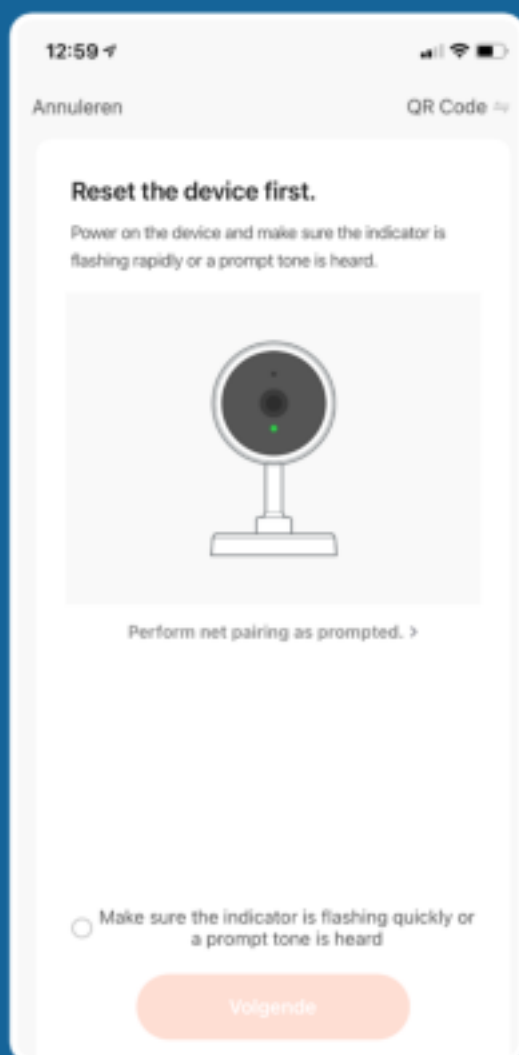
12:59

Annuleren

QR Code

Reset the device first.

Power on the device and make sure the indicator is flashing rapidly or a prompt tone is heard.

Perform net pairing as prompted. >

Make sure the indicator is flashing quickly or a prompt tone is heard

Volgende